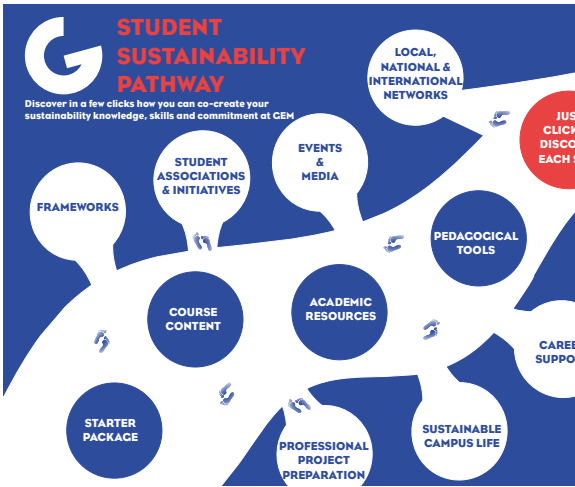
STUDENT SUSTAINABILITY PATHWAY

Discover in a few clicks how you can co-create your sustainability knowledge, skills and commitment at GEM

LOCAL, NATIONAL & INTERNATIONAL NETWORKS

JUS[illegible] CLICK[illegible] DISCO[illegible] EACH S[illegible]

EVENTS & MEDIA

STUDENT ASSOCIATIONS & INITIATIVES

FRAMEWORKS

PEDAGOGICAL TOOLS

COURSE CONTENT

ACADEMIC RESOURCES

CARE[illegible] SUPPO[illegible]

STARTER PACKAGE

SUSTAINABLE CAMPUS LIFE

PROFESSIONAL PROJECT PREPARATION